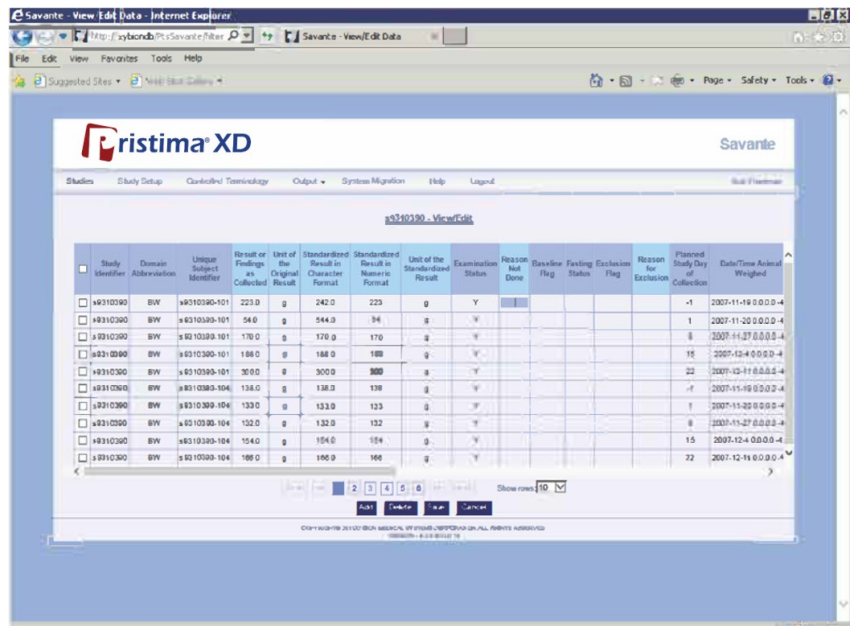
Savante - View/Edit Data - Internet Explorer

http://xybiondb/PtsSavante/filter

Savante - View/Edit Data

File Edit View Favorites Tools Help

Suggested Sites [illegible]

Page Safety Tools

Pristima XD

Savante

Studies Study Setup Controlled Terminology Output System Migration Help Logout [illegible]

s9310390 - View/Edit

| | Study Identifier | Domain Abbreviation | Unique Subject Identifier | Result or Findings as Collected | Unit of the Original Result | Standardized Result in Character Format | Standardized Result in Numeric Format | Unit of the Standardized Result | Examination Status | Reason Not Done | Baseline Flag | Fasting Status | Exclusion Flag | Reason for Exclusion | Planned Study Day of Collection | Date/Time Animal Weighed |
|---|---|---|---|---|---|---|---|---|---|---|---|---|---|---|---|---|
| | s9310390 | BW | s9310390-101 | 223.0 | g | 242.0 | 223 | g | Y | | | | | | -1 | 2007-11-19 0.0.0.0 -4 |
| | s9310390 | BW | s9310390-101 | 54.0 | g | 544.0 | 54 | g | Y | | | | | | 1 | 2007-11-20 0.0.0.0 -4 |
| | s9310390 | BW | s9310390-101 | 170.0 | g | 170.0 | 170 | g | Y | | | | | | 8 | 2007-11-27 0.0.0.0 -4 |
| | s9310390 | BW | s9310390-101 | 188.0 | g | 188.0 | 188 | g | Y | | | | | | 15 | 2007-12-4 0.0.0.0 -4 |
| | s9310390 | BW | s9310390-101 | 300.0 | g | 300.0 | 300 | g | Y | | | | | | 22 | 2007-12-11 0.0.0.0 -4 |
| | s9310390 | BW | s9310390-104 | 138.0 | g | 138.0 | 138 | g | Y | | | | | | -1 | 2007-11-19 0.0.0.0 -4 |
| | s9310390 | BW | s9310390-104 | 133.0 | g | 133.0 | 133 | g | Y | | | | | | 1 | 2007-11-20 0.0.0.0 -4 |
| | s9310390 | BW | s9310390-104 | 132.0 | g | 132.0 | 132 | g | Y | | | | | | 8 | 2007-11-27 0.0.0.0 -4 |
| | s9310390 | BW | s9310390-104 | 154.0 | g | 154.0 | 154 | g | Y | | | | | | 15 | 2007-12-4 0.0.0.0 -4 |
| | s9310390 | BW | s9310390-104 | 166.0 | g | 166.0 | 166 | g | Y | | | | | | 22 | 2007-12-11 0.0.0.0 -4 |

1 2 3 4 5 6 Show rows 10

Add Delete Save Cancel

COPYRIGHT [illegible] ALL RIGHTS RESERVED
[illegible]